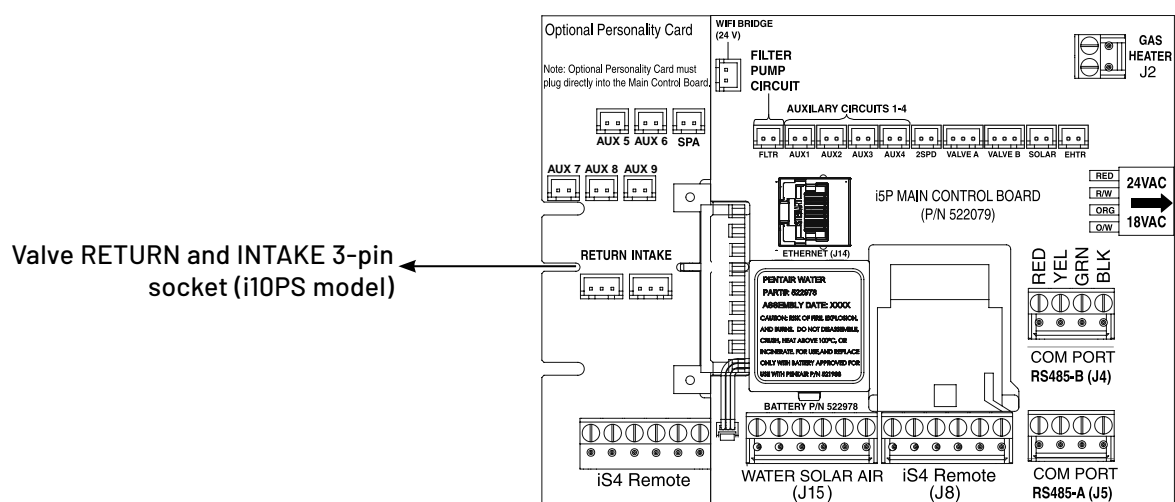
Optional Personality Card

Note: Optional Personality Card must plug directly into the Main Control Board.

AUX 5 AUX 6 SPA

AUX 7 AUX 8 AUX 9

WIFI BRIDGE (24 V)

FILTER PUMP CIRCUIT

AUXILARY CIRCUITS 1-4

FLTR AUX1 AUX2 AUX3 AUX4 2SPD VALVE A VALVE B SOLAR EHTR

GAS HEATER J2

RED R/W ORG O/W

24VAC

18VAC

i5P MAIN CONTROL BOARD (P/N 522079)

ETHERNET (J14)

Valve RETURN and INTAKE 3-pin socket (i10PS model)

RETURN INTAKE

PENTAIR WATER
PART#: 522978
ASSEMBLY DATE: XXXX
CAUTION: RISK OF FIRE, EXPLOSION, AND BURNS. DO NOT DISASSEMBLE, CRUSH, HEAT ABOVE 100°C, OR INCINERATE. FOR USE AND REPLACE ONLY WITH BATTERY APPROVED FOR USE WITH PENTAIR P/N 522108

RED YEL GRN BLK

COM PORT RS485-B (J4)

BATTERY P/N 522978

iS4 Remote

WATER SOLAR AIR (J15)

iS4 Remote (J8)

COM PORT RS485-A (J5)